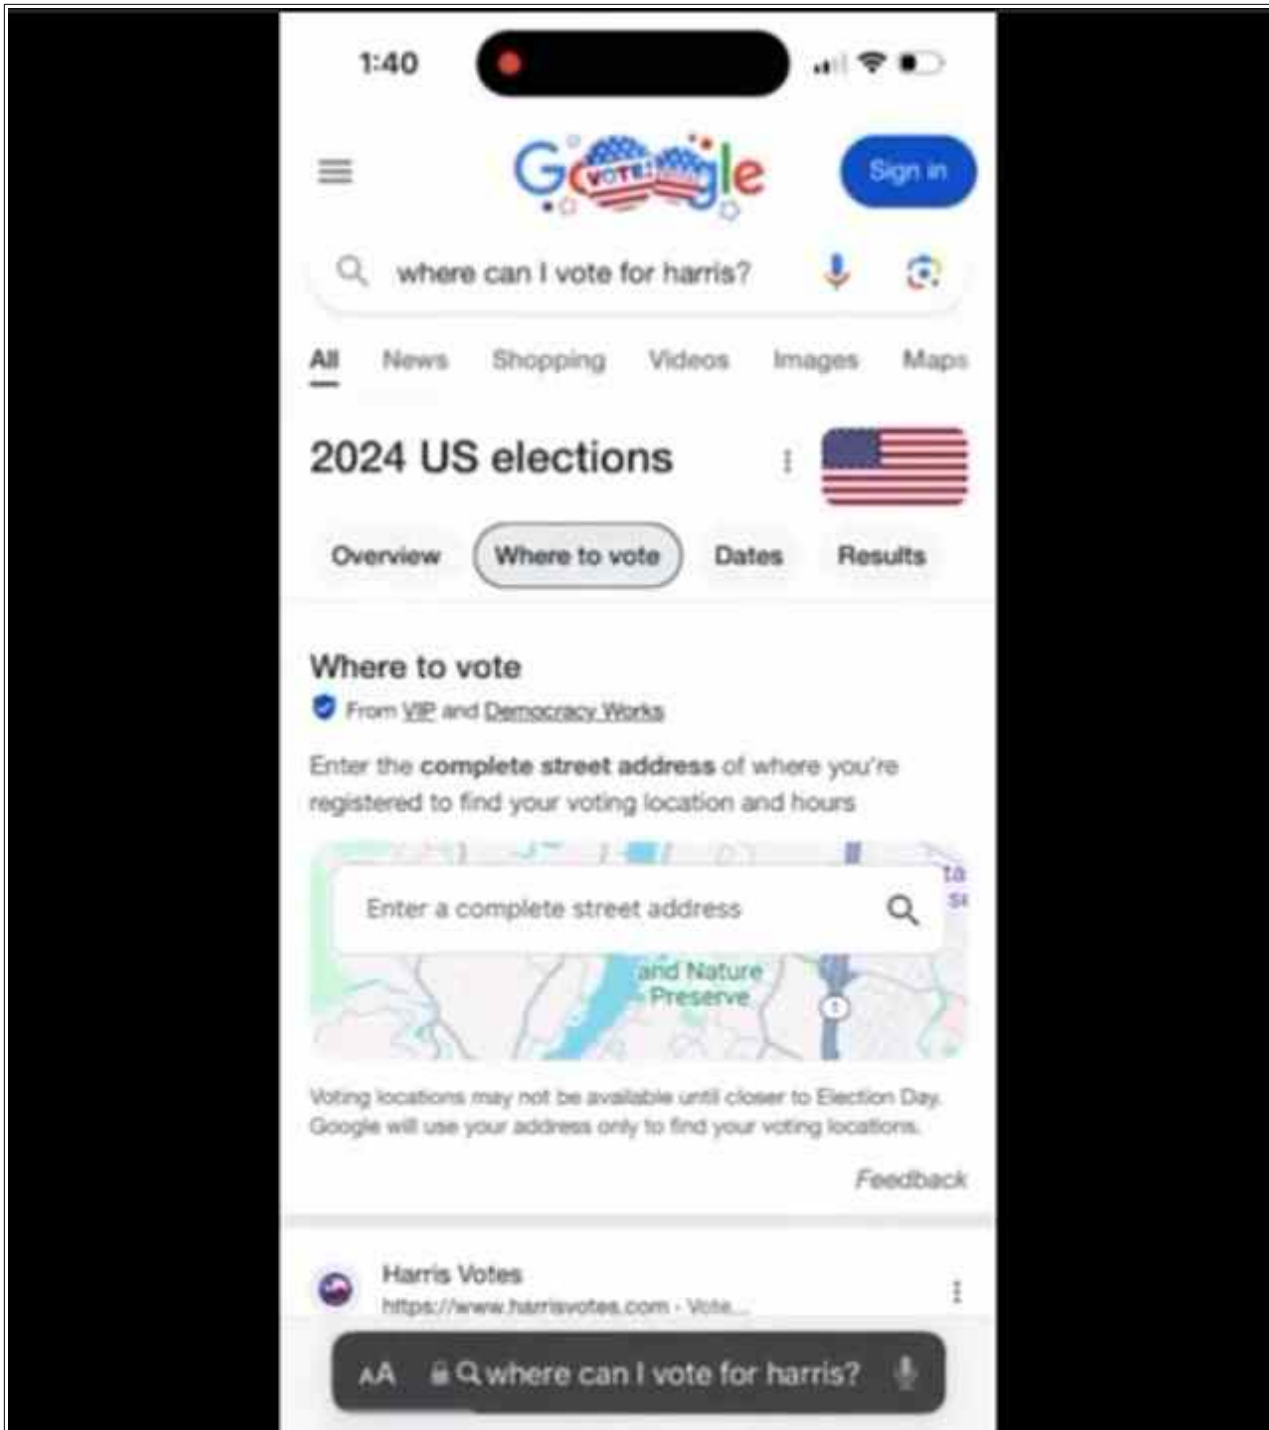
1:40

G VOTE! gle

Sign in

where can I vote for harris?

All News Shopping Videos Images Maps

2024 US elections

Overview Where to vote Dates Results

Where to vote

From VIP and Democracy Works

Enter the **complete street address** of where you're registered to find your voting location and hours

Enter a complete street address

and Nature Preserve

Voting locations may not be available until closer to Election Day. Google will use your address only to find your voting locations.

Feedback

Harris Votes
https://www.harrisvotes.com › Vote...

AA where can I vote for harris?